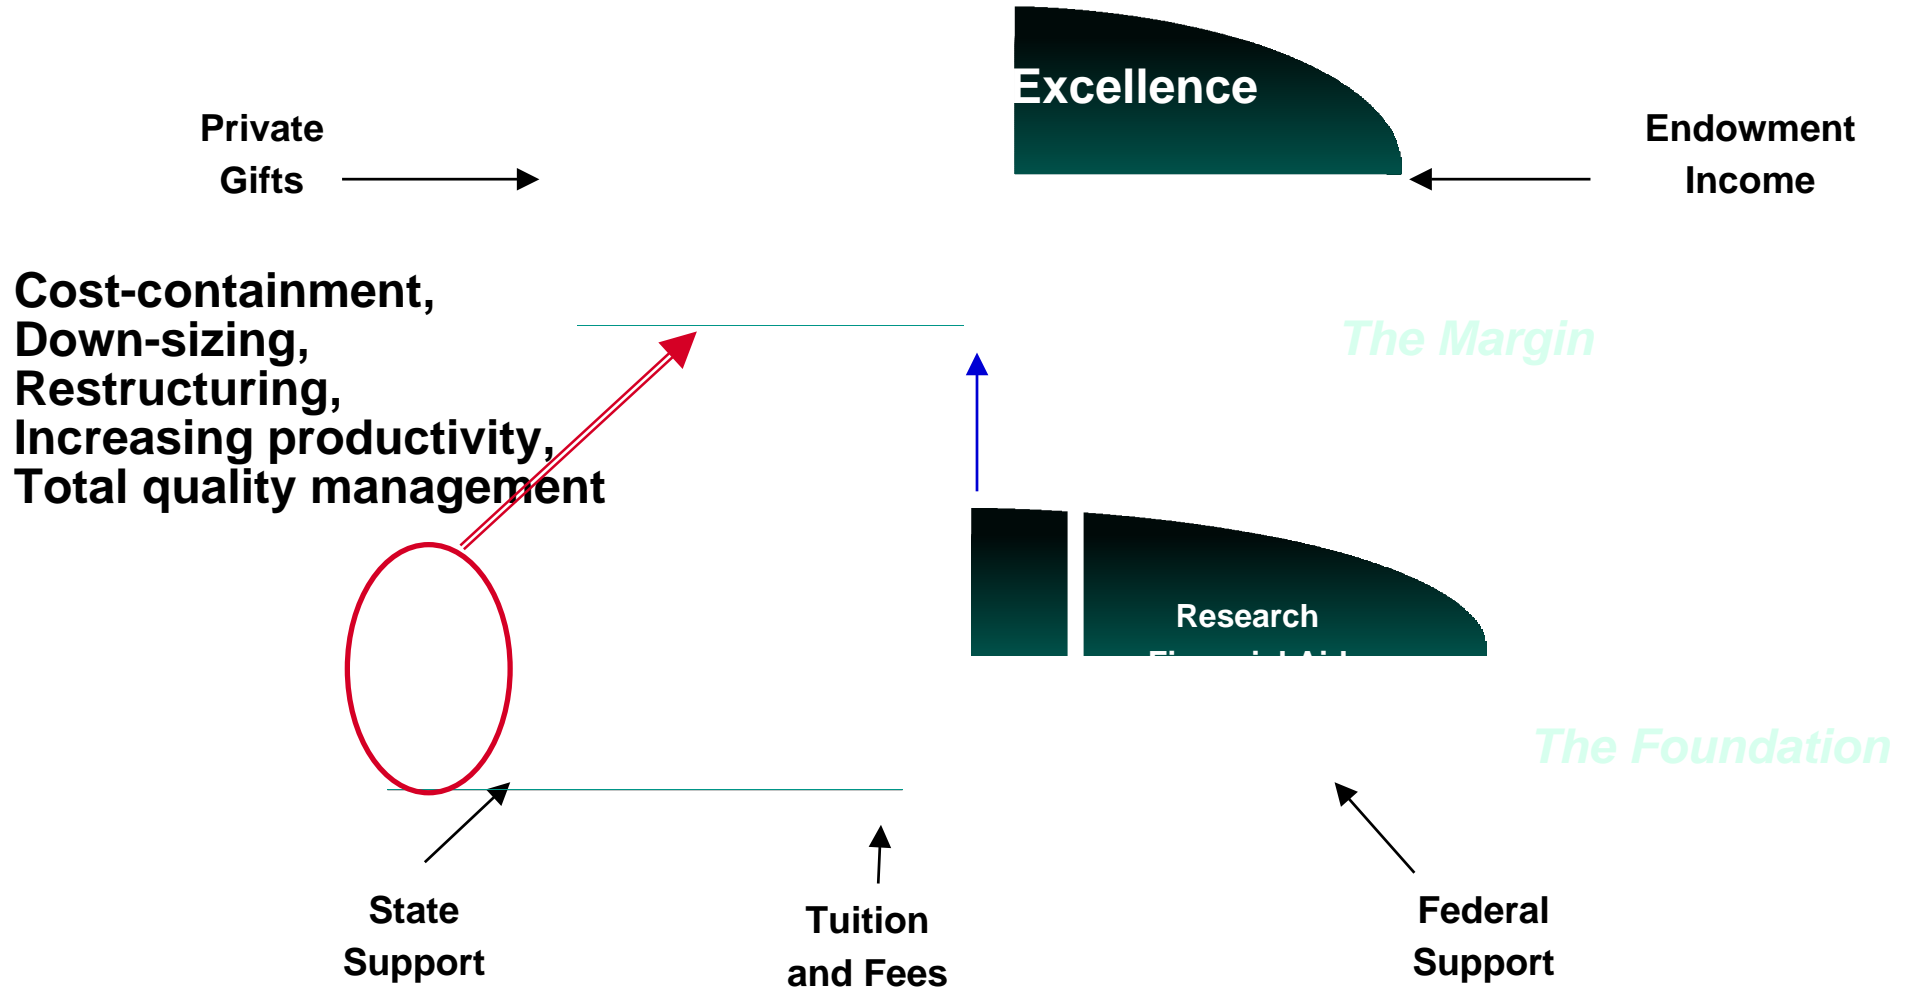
Excellence

Private Gifts

Endowment Income

Cost-containment, Down-sizing, Restructuring, Increasing productivity, Total quality management

The Margin

Research

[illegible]

The Foundation

State Support

Tuition and Fees

Federal Support